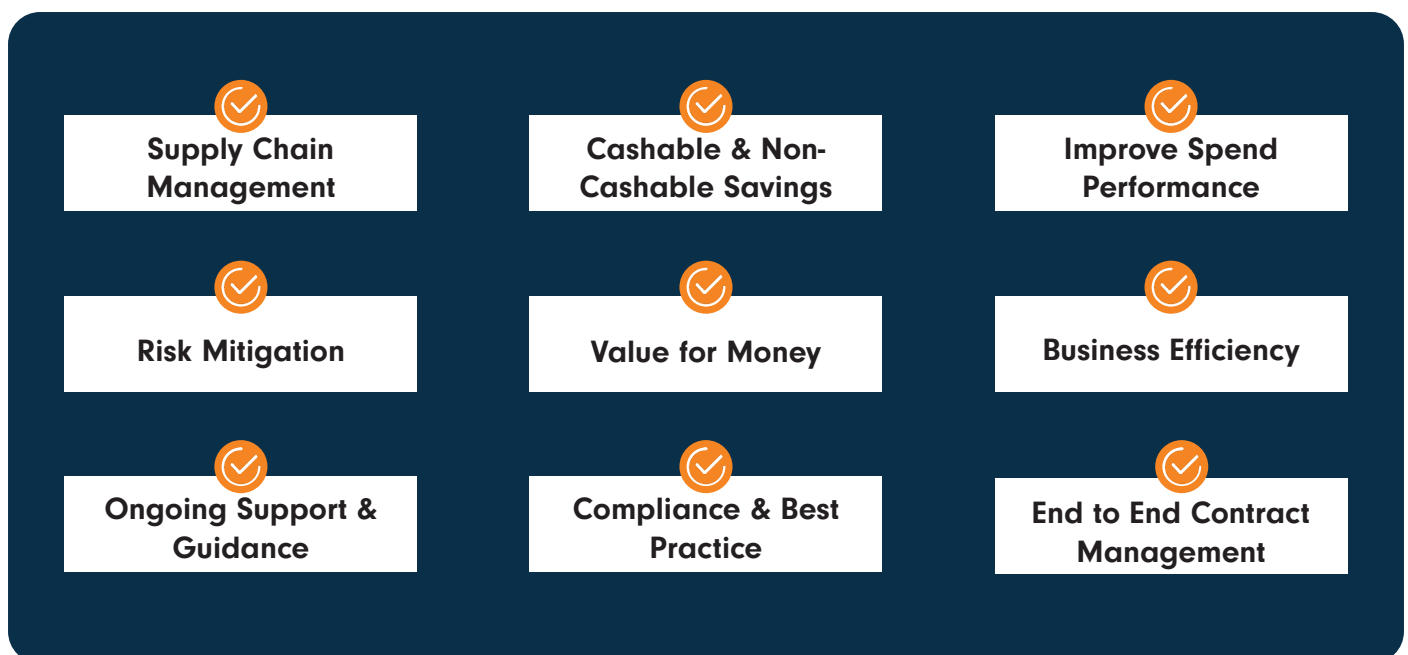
Supply Chain Management

Cashable & Non-Cashable Savings

Improve Spend Performance

Risk Mitigation

Value for Money

Business Efficiency

Ongoing Support & Guidance

Compliance & Best Practice

End to End Contract Management